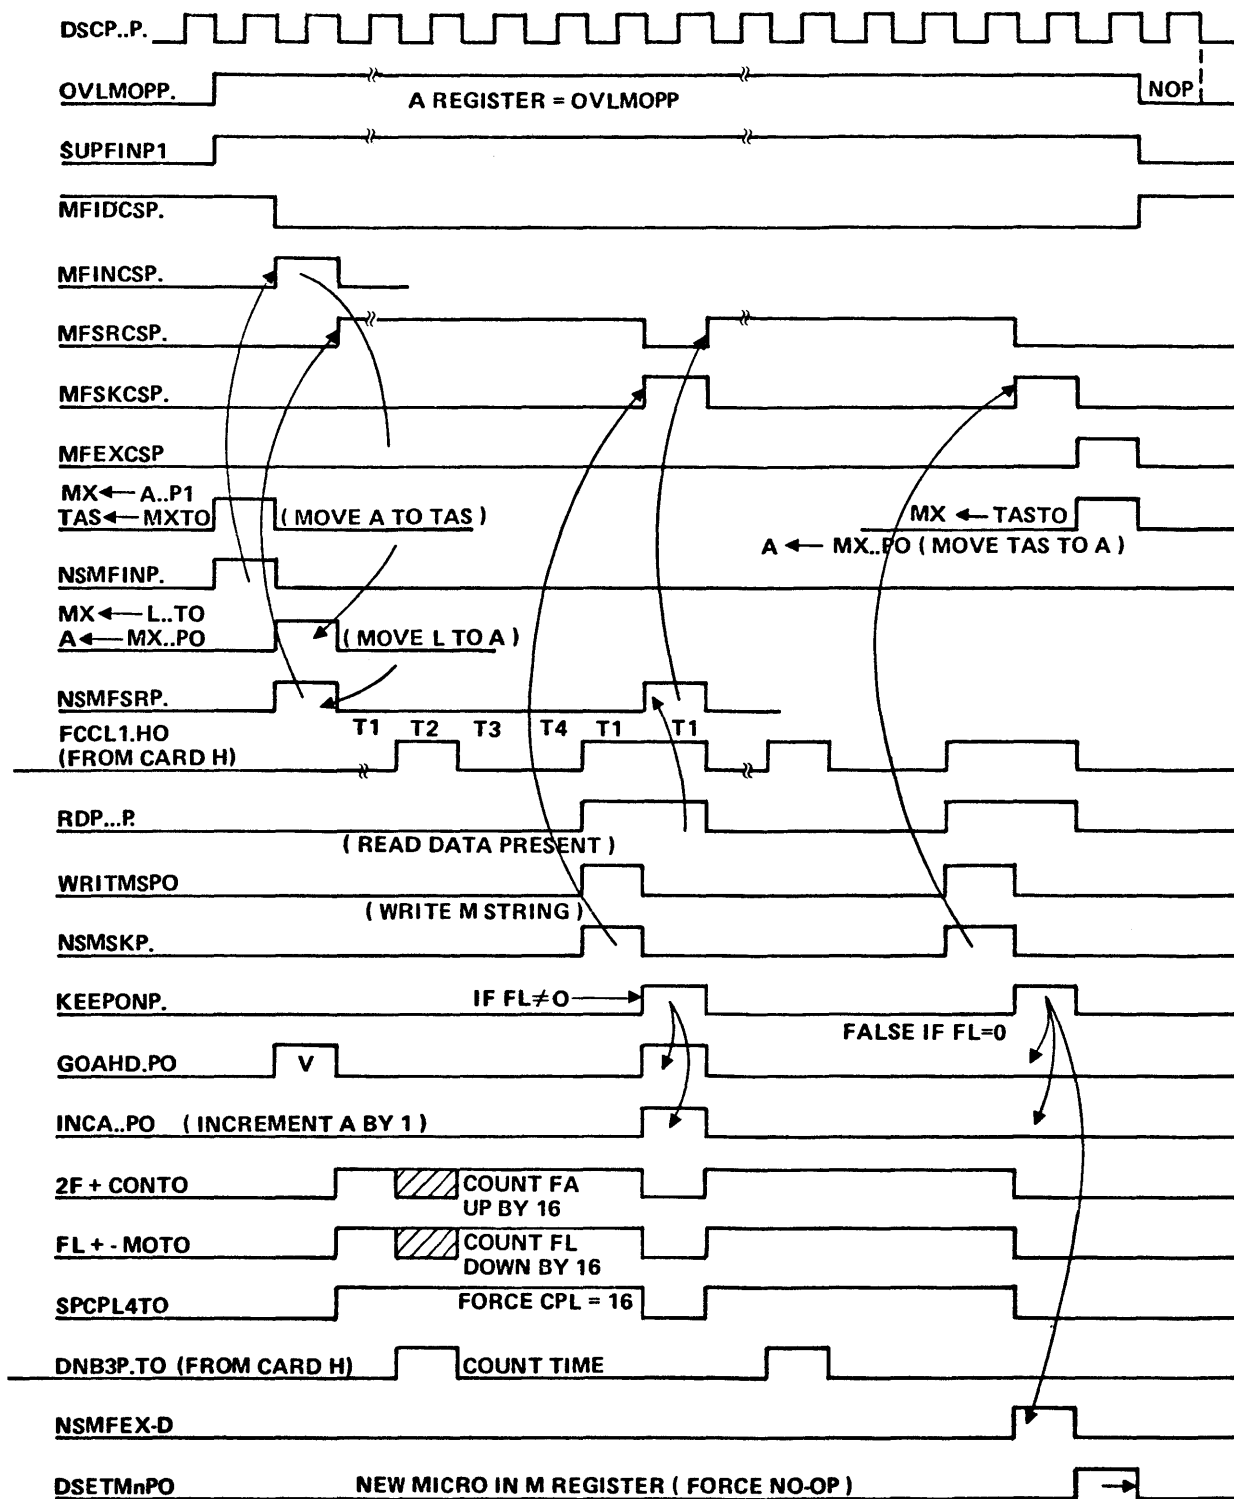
DSCP..P.

OVLMOPP.
A REGISTER = OVLMOPP
NOP

SUPFINP1

MFIDCSP.

MFINCSP.

MFSRCSP.

MFSKCSP.

MFEXCSP

MX ← A..P1
TAS ← MXTO
( MOVE A TO TAS )

MX ← TASTO
A ← MX..PO ( MOVE TAS TO A )

NSMFINP.

MX ← L..TO
A ← MX..PO
( MOVE L TO A )

NSMFSRP.

T1 T2 T3 T4 T1 T1

FCCL1.HO
(FROM CARD H)

RDP...P.
( READ DATA PRESENT )

WRITMSPO
( WRITE M STRING )

NSMSKP.

KEEPONP.
IF FL≠O

FALSE IF FL=0

GOAHD.PO
V

INCA..PO ( INCREMENT A BY 1 )

2F + CONTO
COUNT FA UP BY 16

FL + - MOTO
COUNT FL DOWN BY 16

SPCPL4TO
FORCE CPL = 16

DNB3P.TO (FROM CARD H)
COUNT TIME

NSMFEX-D

DSETMnPO
NEW MICRO IN M REGISTER ( FORCE NO-OP )